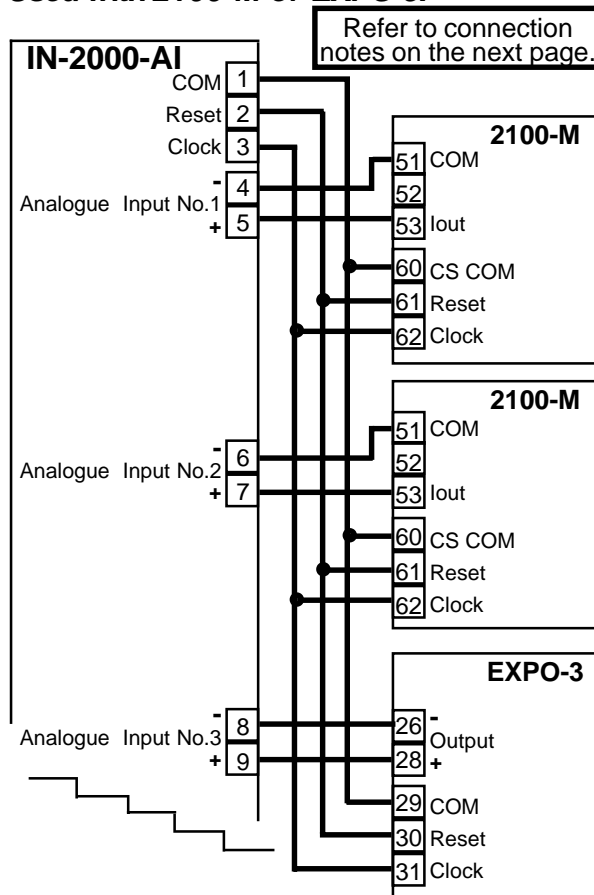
Used with 2100-M or EXPO-3

Refer to connection notes on the next page.

IN-2000-AI

COM 1
Reset 2
Clock 3
- 4
Analogue Input No.1
+ 5
- 6
Analogue Input No.2
+ 7
- 8
Analogue Input No.3
+ 9

2100-M
51 COM
52
53 Iout
60 CS COM
61 Reset
62 Clock

2100-M
51 COM
52
53 Iout
60 CS COM
61 Reset
62 Clock

EXPO-3
26 -
Output
28 +
29 COM
30 Reset
31 Clock